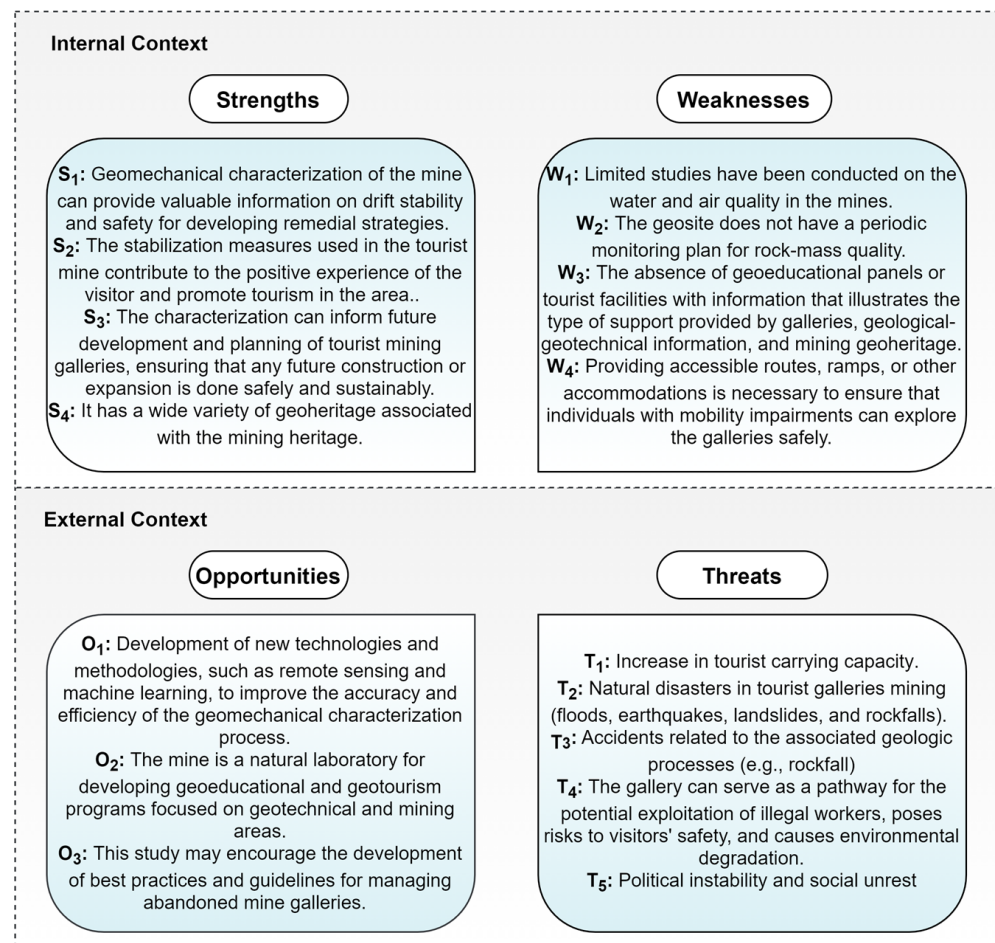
Internal Context

Strengths

$S_1$: Geomechanical characterization of the mine can provide valuable information on drift stability and safety for developing remedial strategies.
$S_2$: The stabilization measures used in the tourist mine contribute to the positive experience of the visitor and promote tourism in the area..
$S_3$: The characterization can inform future development and planning of tourist mining galleries, ensuring that any future construction or expansion is done safely and sustainably.
$S_4$: It has a wide variety of geoheritage associated with the mining heritage.

Weaknesses

$W_1$: Limited studies have been conducted on the water and air quality in the mines.
$W_2$: The geosite does not have a periodic monitoring plan for rock-mass quality.
$W_3$: The absence of geoeducational panels or tourist facilities with information that illustrates the type of support provided by galleries, geological-geotechnical information, and mining geoheritage.
$W_4$: Providing accessible routes, ramps, or other accommodations is necessary to ensure that individuals with mobility impairments can explore the galleries safely.

External Context

Opportunities

$O_1$: Development of new technologies and methodologies, such as remote sensing and machine learning, to improve the accuracy and efficiency of the geomechanical characterization process.
$O_2$: The mine is a natural laboratory for developing geoeducational and geotourism programs focused on geotechnical and mining areas.
$O_3$: This study may encourage the development of best practices and guidelines for managing abandoned mine galleries.

Threats

$T_1$: Increase in tourist carrying capacity.
$T_2$: Natural disasters in tourist galleries mining (floods, earthquakes, landslides, and rockfalls).
T3: Accidents related to the associated geologic processes (e.g., rockfall)
$T_4$: The gallery can serve as a pathway for the potential exploitation of illegal workers, poses risks to visitors' safety, and causes environmental degradation.
$T_5$: Political instability and social unrest